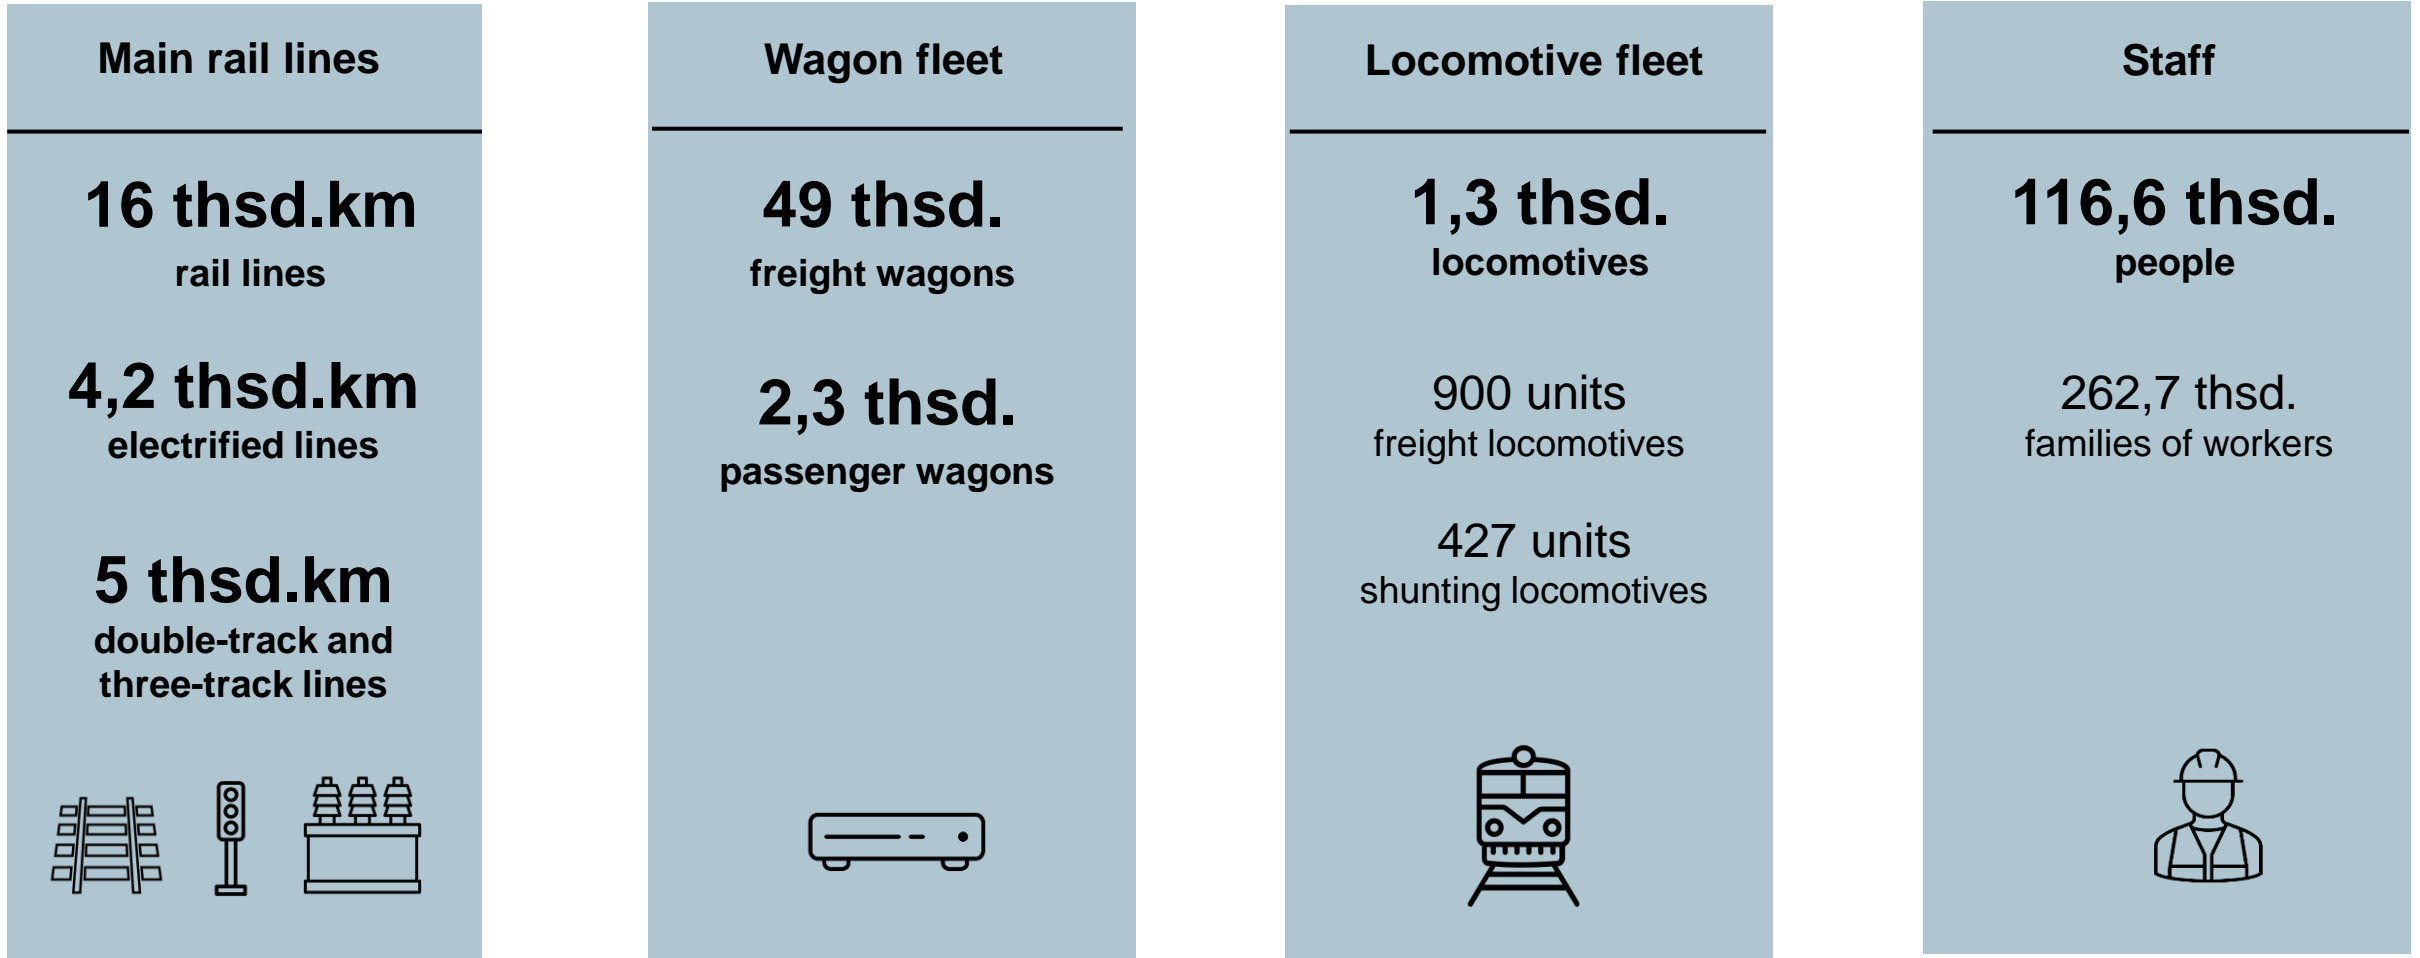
Main rail lines

16 thsd.km
rail lines

4,2 thsd.km
electrified lines

5 thsd.km
double-track and three-track lines

Wagon fleet

49 thsd.
freight wagons

2,3 thsd.
passenger wagons

Locomotive fleet

1,3 thsd.
locomotives

900 units
freight locomotives

427 units
shunting locomotives

Staff

116,6 thsd.
people

262,7 thsd.
families of workers